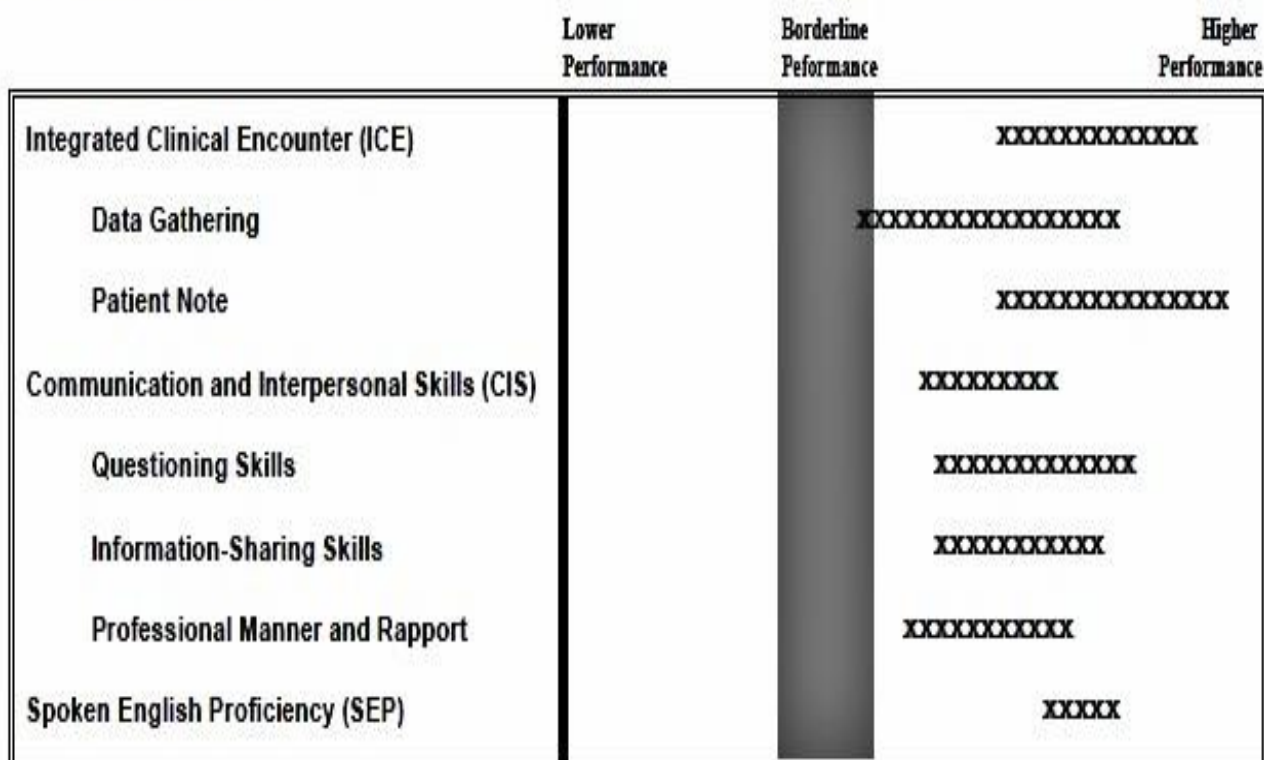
| | Lower Performance | Borderline Peformance | Higher Performance |
|---|---|---|---|
| Integrated Clinical Encounter (ICE) | | | XXXXXXXXXXXX |
| Data Gathering | | XXXXXXXXXXXXXXXX | |
| Patient Note | | | XXXXXXXXXXXXXX |
| Communication and Interpersonal Skills (CIS) | | | XXXXXXXX |
| Questioning Skills | | | XXXXXXXXXXXX |
| Information-Sharing Skills | | | XXXXXXXXXX |
| Professional Manner and Rapport | | | XXXXXXXXXX |
| Spoken English Proficiency (SEP) | | | XXXXX |